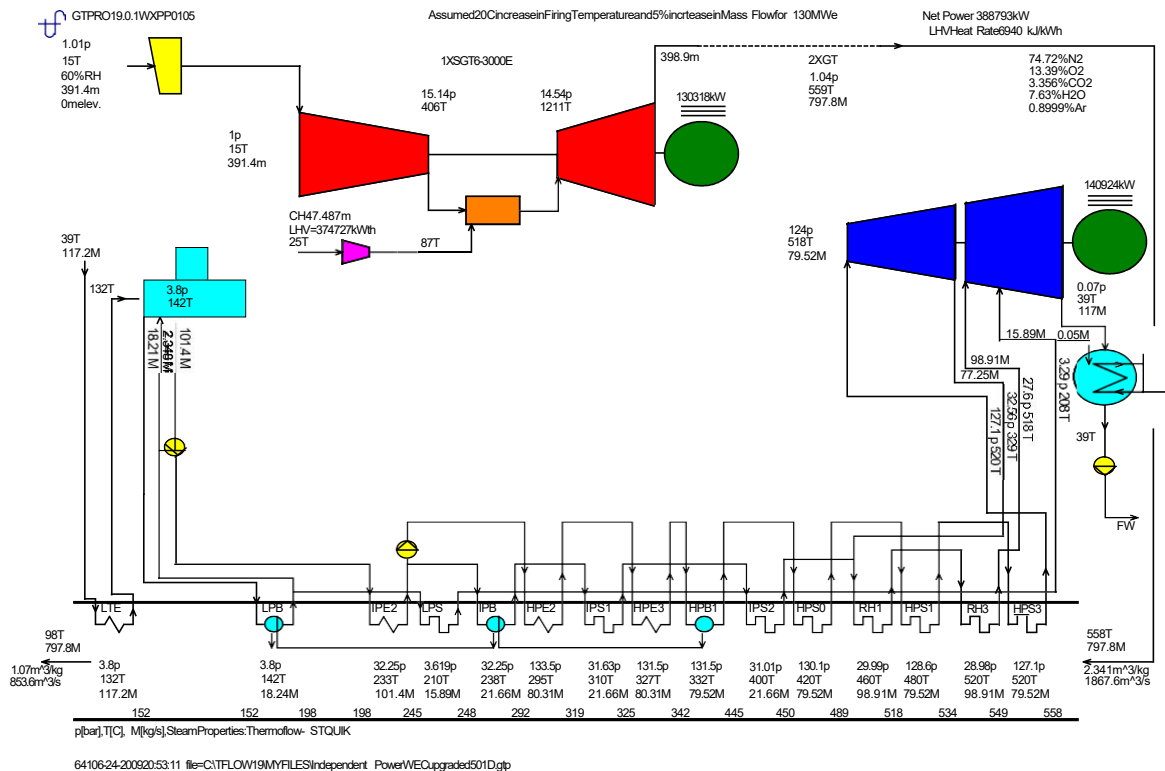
GTPRO19.0.1WXPP0105

Assumed20CincreaseinFiringTemperatureand5%incrteaseinMass Flowfor 130MWe

Net Power 388793kW
LHVHeat Rate6940 kJ/kWh

1.01p
15T
60%RH
391.4m
0melev.

1XSGT6-3000E

398.9m

2XGT
1.04p
559T
797.8M

74.72%N2
13.39%O2
3.356%CO2
7.63%H2O
0.8999%Ar

15.14p
406T

14.54p
1211T

130318kW

1p
15T
391.4m

CH47.487m
LHV=374727kWth
25T

87T

140924kW

124p
518T
79.52M

0.07p
39T
117M

39T
117.2M

132T

3.8p
142T

18.21 M
2.340 M
101.4 M

15.89M
0.05M

98.91M
77.25M

127.1p 520T
32.56p 329T
27.6p 518T
3.29p 208T

39T

FW

LTE
LPB
IPE2
LPS
IPB
HPE2
IPS1
HPE3
HPB1
IPS2
HPS0
RH1
HPS1
RH3
HPS3

98T
797.8M

1.07m^3/kg
853.6m^3/s

3.8p
132T
117.2M

3.8p
142T
18.24M

32.25p
233T
101.4M

3.619p
210T
15.89M

32.25p
238T
21.66M

133.5p
295T
80.31M

31.63p
310T
21.66M

131.5p
327T
80.31M

131.5p
332T
79.52M

31.01p
400T
21.66M

130.1p
420T
79.52M

29.99p
460T
98.91M

128.6p
480T
79.52M

28.98p
520T
98.91M

127.1p
520T
79.52M

558T
797.8M

2.341m^3/kg
1867.6m^3/s

152
152
198
198
245
248
292
319
325
342
445
450
489
518
534
549
558

p[bar], T[C], M[kg/s], SteamProperties:Thermoflow- STQUIK

64106-24-200920:53:11 file=C:\TFLOW19\MYFILES\Independent PowerWECupgraded501D.gtp